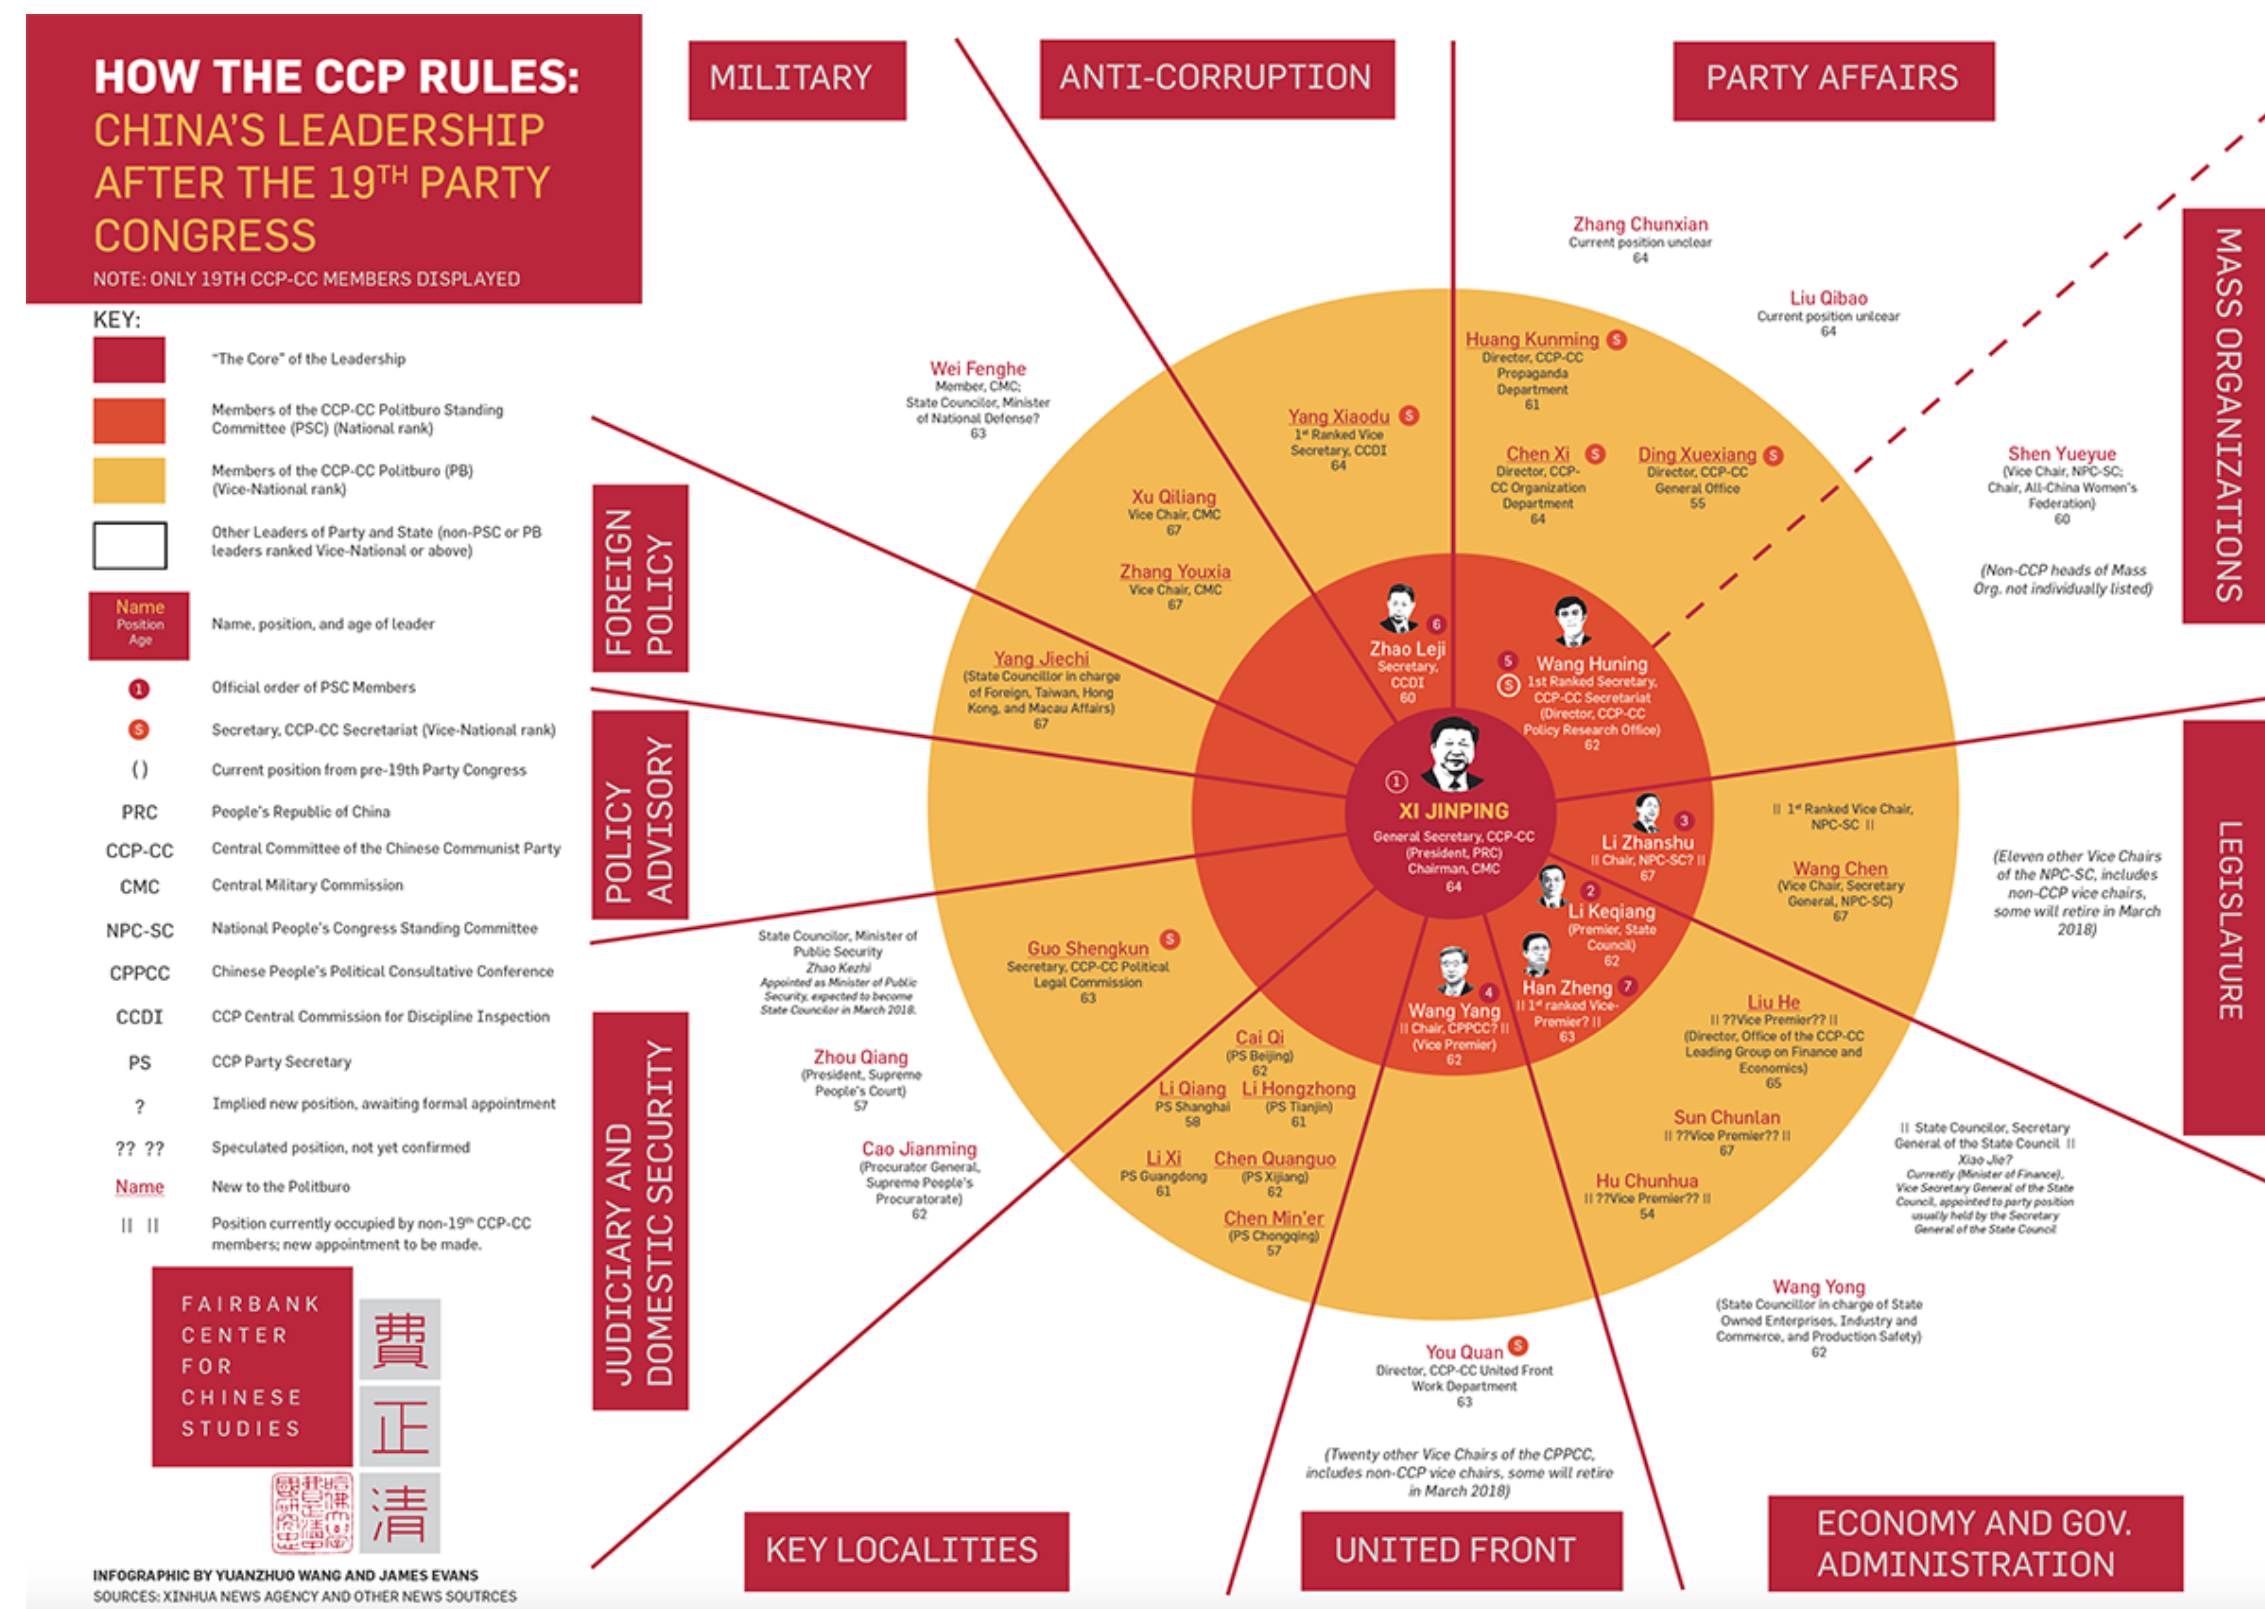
HOW THE CCP RULES: CHINA'S LEADERSHIP AFTER THE 19TH PARTY CONGRESS

NOTE: ONLY 19TH CCP-CC MEMBERS DISPLAYED

KEY:

"The Core" of the Leadership

Members of the CCP-CC Politburo Standing Committee (PSC) (National rank)

Members of the CCP-CC Politburo (PB) (Vice-National rank)

Other Leaders of Party and State (non-PSC or PB leaders ranked Vice-National or above)

Name Position Age — Name, position, and age of leader

1 — Official order of PSC Members

S — Secretary, CCP-CC Secretariat (Vice-National rank)

( ) — Current position from pre-19th Party Congress

PRC — People's Republic of China

CCP-CC — Central Committee of the Chinese Communist Party

CMC — Central Military Commission

NPC-SC — National People's Congress Standing Committee

CPPCC — Chinese People's Political Consultative Conference

CCDI — CCP Central Commission for Discipline Inspection

PS — CCP Party Secretary

? — Implied new position, awaiting formal appointment

?? ?? — Speculated position, not yet confirmed

Name — New to the Politburo

|| || — Position currently occupied by non-19th CCP-CC members; new appointment to be made.

FAIRBANK CENTER FOR CHINESE STUDIES

費 正 清

INFOGRAPHIC BY YUANZHUO WANG AND JAMES EVANS
SOURCES: XINHUA NEWS AGENCY AND OTHER NEWS SOUTRCES

MILITARY

ANTI-CORRUPTION

PARTY AFFAIRS

MASS ORGANIZATIONS

FOREIGN POLICY

POLICY ADVISORY

LEGISLATURE

JUDICIARY AND DOMESTIC SECURITY

KEY LOCALITIES

UNITED FRONT

ECONOMY AND GOV. ADMINISTRATION

Zhang Chunxian
Current position unclear
64

Liu Qibao
Current position unlcear
64

Huang Kunming S
Director, CCP-CC Propaganda Department
61

Yang Xiaodu S
1st Ranked Vice Secretary, CCDI
64

Chen Xi S
Director, CCP-CC Organization Department
64

Ding Xuexiang S
Director, CCP-CC General Office
55

Shen Yueyue
(Vice Chair, NPC-SC; Chair, All-China Women's Federation)
60

(Non-CCP heads of Mass Org. not individually listed)

Wei Fenghe
Member, CMC; State Councilor, Minister of National Defense?
63

Xu Qiliang
Vice Chair, CMC
67

Zhang Youxia
Vice Chair, CMC
67

Yang Jiechi
(State Councillor in charge of Foreign, Taiwan, Hong Kong, and Macau Affairs)
67

6 Zhao Leji
Secretary, CCDI
60

5 S Wang Huning
1st Ranked Secretary, CCP-CC Secretariat (Director, CCP-CC Policy Research Office)
62

1 XI JINPING
General Secretary, CCP-CC (President, PRC) Chairman, CMC
64

3 Li Zhanshu
|| Chair, NPC-SC? ||
67

2 Li Keqiang
(Premier, State Council)
62

7 Han Zheng
|| 1st ranked Vice-Premier? ||
63

4 Wang Yang
|| Chair, CPPCC? || (Vice Premier)
62

|| 1st Ranked Vice Chair, NPC-SC ||

Wang Chen
(Vice Chair, Secretary General, NPC-SC)
67

(Eleven other Vice Chairs of the NPC-SC, includes non-CCP vice chairs, some will retire in March 2018)

State Councilor, Minister of Public Security
Zhao Kezhi
Appointed as Minister of Public Security, expected to become State Councilor in March 2018.

Guo Shengkun S
Secretary, CCP-CC Political Legal Commission
63

Zhou Qiang
(President, Supreme People's Court)
57

Cao Jianming
(Procurator General, Supreme People's Procuratorate)
62

Cai Qi
(PS Beijing)
62

Li Qiang
PS Shanghai
58

Li Hongzhong
(PS Tianjin)
61

Li Xi
PS Guangdong
61

Chen Quanguo
(PS Xijiang)
62

Chen Min'er
(PS Chongqing)
57

Liu He
|| ??Vice Premier?? ||
(Director, Office of the CCP-CC Leading Group on Finance and Economics)
65

Sun Chunlan
|| ??Vice Premier?? ||
67

Hu Chunhua
|| ??Vice Premier?? ||
54

|| State Councilor, Secretary General of the State Council ||
Xiao Jie?
Currently (Minister of Finance), Vice Secretary General of the State Council, appointed to party position usually held by the Secretary General of the State Council

Wang Yong
(State Councillor in charge of State Owned Enterprises, Industry and Commerce, and Production Safety)
62

You Quan S
Director, CCP-CC United Front Work Department
63

(Twenty other Vice Chairs of the CPPCC, includes non-CCP vice chairs, some will retire in March 2018)